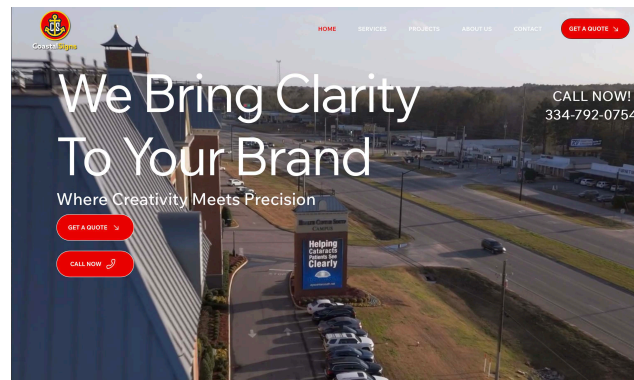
CoastalSigns

HOME SERVICES PROJECTS ABOUT US CONTACT GET A QUOTE ↘

We Bring Clarity To Your Brand

Where Creativity Meets Precision

GET A QUOTE ↘

CALL NOW

CALL NOW!
334-792-0754

Helping Cataract Patients See Clearly